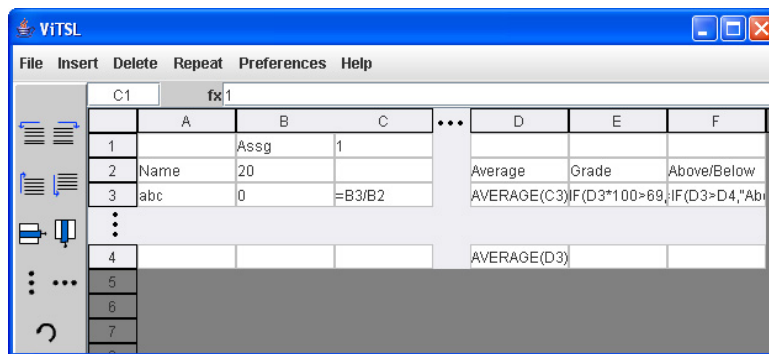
ViTSL

File Insert Delete Repeat Preferences Help

C1 fx 1

|   | A | B | C | ••• | D | E | F |
|---|---|---|---|---|---|---|---|
| 1 |   | Assg | 1 |   |   |   |   |
| 2 | Name | 20 |   |   | Average | Grade | Above/Below |
| 3 | abc | 0 | =B3/B2 |   | AVERAGE(C3) | IF(D3*100>69, | IF(D3>D4,"Ab |
| ⋮ |   |   |   |   |   |   |   |
| 4 |   |   |   |   | AVERAGE(D3) |   |   |
| 5 |   |   |   |   |   |   |   |
| 6 |   |   |   |   |   |   |   |
| 7 |   |   |   |   |   |   |   |